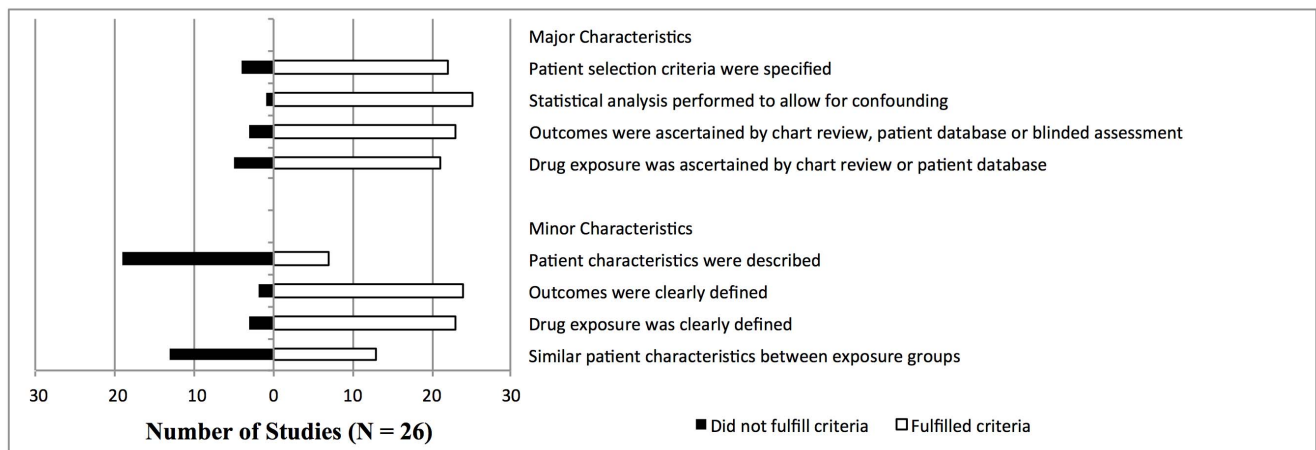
Major Characteristics
Patient selection criteria were specified
Statistical analysis performed to allow for confounding
Outcomes were ascertained by chart review, patient database or blinded assessment
Drug exposure was ascertained by chart review or patient database

Minor Characteristics
Patient characteristics were described
Outcomes were clearly defined
Drug exposure was clearly defined
Similar patient characteristics between exposure groups

30 20 10 0 10 20 30

Number of Studies (N = 26)

Did not fulfill criteria Fulfilled criteria